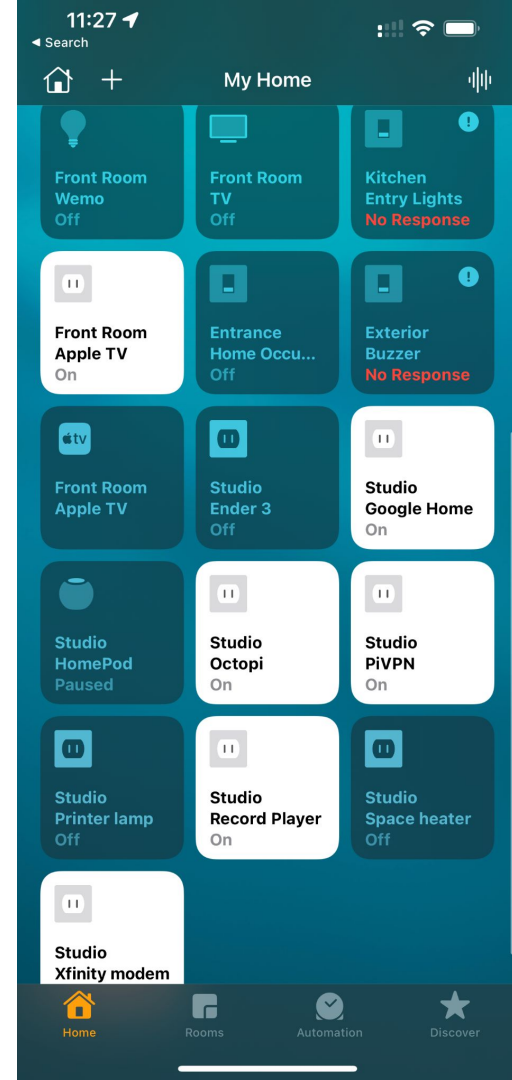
11:27
◂ Search

My Home

Front Room Wemo
Off

Front Room TV
Off

Kitchen Entry Lights
No Response

Front Room Apple TV
On

Entrance Home Occu...
Off

Exterior Buzzer
No Response

tv

Front Room Apple TV

Studio Ender 3
Off

Studio Google Home
On

Studio HomePod
Paused

Studio Octopi
On

Studio PiVPN
On

Studio Printer lamp
Off

Studio Record Player
On

Studio Space heater
Off

Studio Xfinity modem

Home
Rooms
Automation
Discover